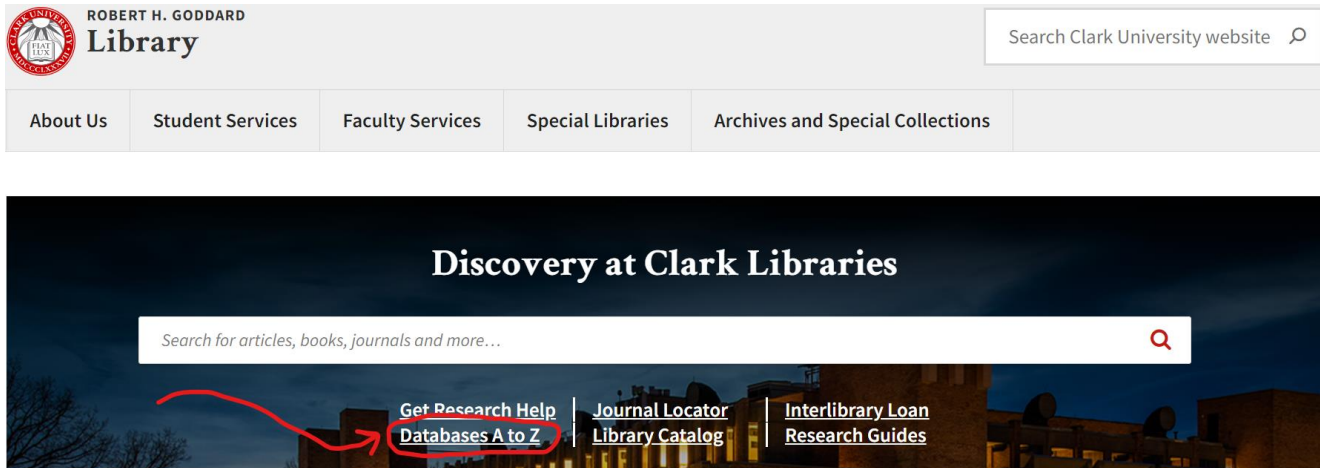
CLARK UNIVERSITY FIAT LUX MDCCCLXXXVII

ROBERT H. GODDARD
Library

Search Clark University website

About Us | Student Services | Faculty Services | Special Libraries | Archives and Special Collections

Discovery at Clark Libraries

Search for articles, books, journals and more…

Get Research Help
Databases A to Z

Journal Locator
Library Catalog

Interlibrary Loan
Research Guides